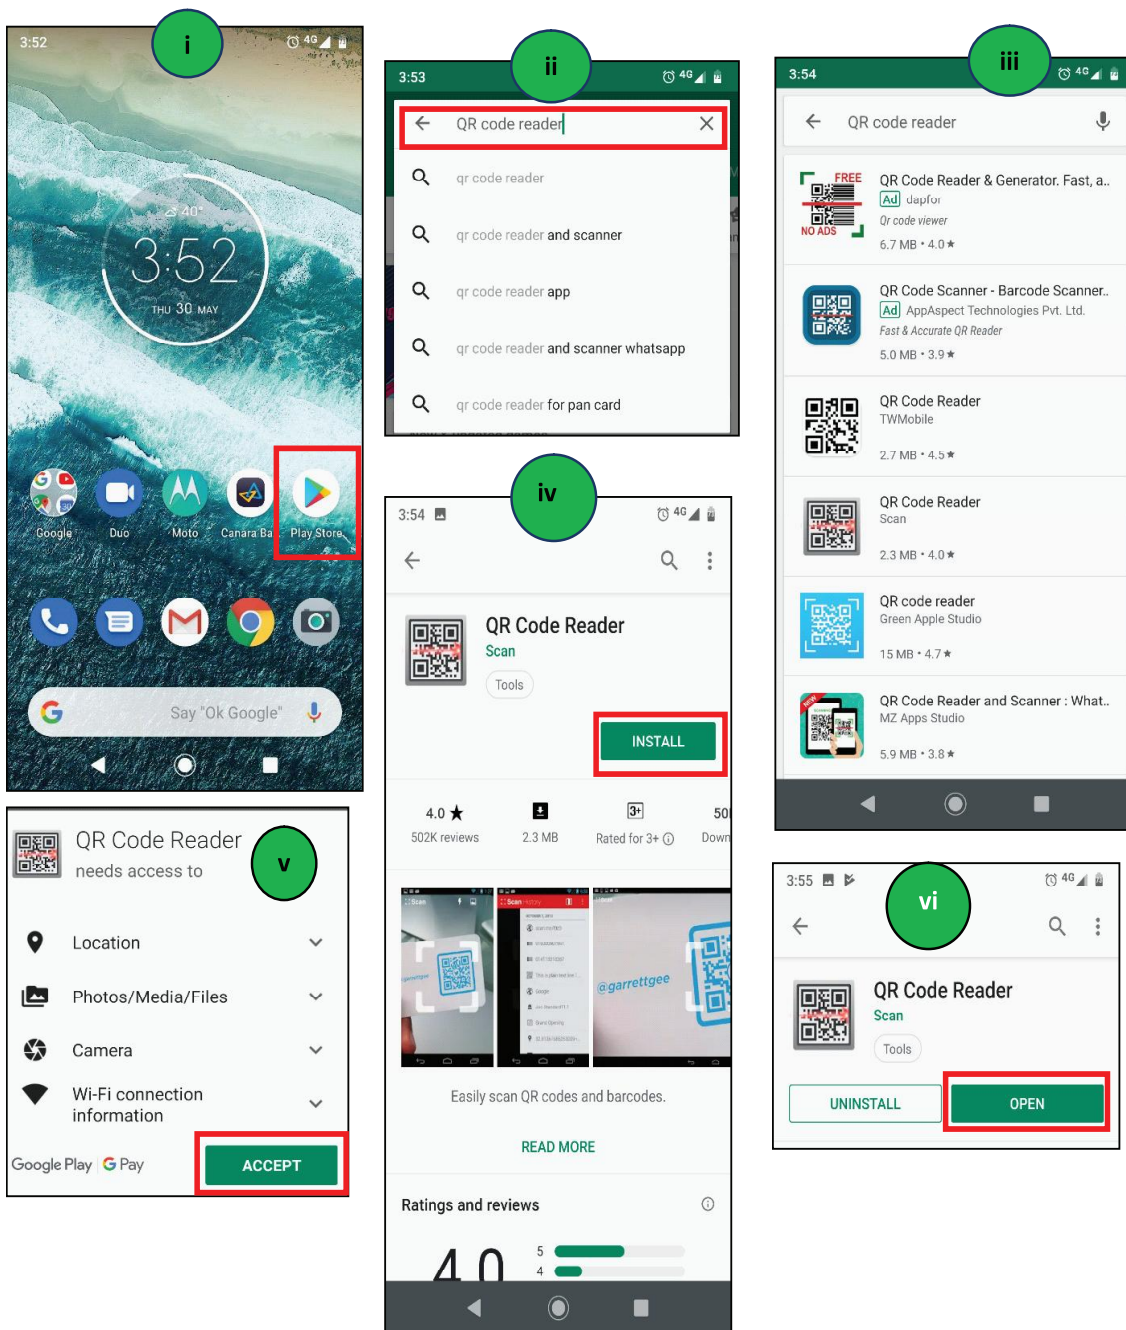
i

3:52

40°

3:52

THU 30 MAY

Google Duo Moto Canara Ba Play Store

Say "Ok Google"

ii

3:53

QR code reader

qr code reader

qr code reader and scanner

qr code reader app

qr code reader and scanner whatsapp

qr code reader for pan card

iii

3:54

QR code reader

FREE NO ADS

QR Code Reader & Generator. Fast, a..
Ad dapfor
Qr code viewer
6.7 MB • 4.0 ★

QR Code Scanner - Barcode Scanner..
Ad AppAspect Technologies Pvt. Ltd.
Fast & Accurate QR Reader
5.0 MB • 3.9 ★

QR Code Reader
TWMobile
2.7 MB • 4.5 ★

QR Code Reader
Scan
2.3 MB • 4.0 ★

QR code reader
Green Apple Studio
15 MB • 4.7 ★

QR Code Reader and Scanner : What..
MZ Apps Studio
5.9 MB • 3.8 ★

iv

3:54

QR Code Reader
Scan
Tools

INSTALL

4.0 ★
502K reviews

2.3 MB

Rated for 3+

50
Down

@garrettgee

Easily scan QR codes and barcodes.

READ MORE

Ratings and reviews

4.0

5
4

v

QR Code Reader
needs access to

Location

Photos/Media/Files

Camera

Wi-Fi connection information

Google Play G Pay

ACCEPT

vi

3:55

QR Code Reader
Scan
Tools

UNINSTALL

OPEN